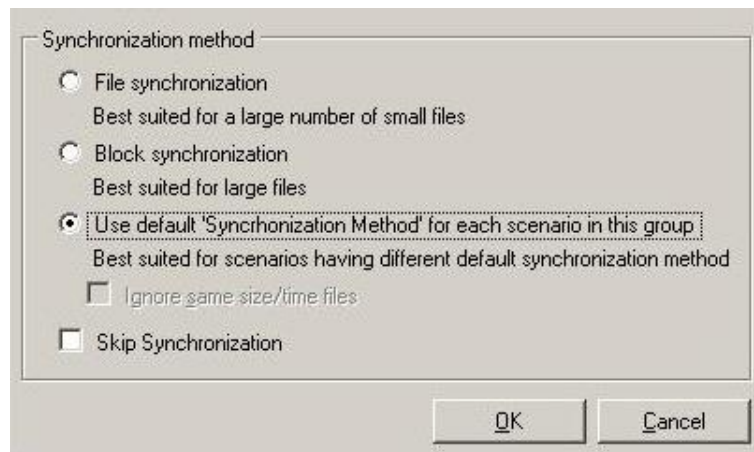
Synchronization method

File synchronization
Best suited for a large number of small files

Block synchronization
Best suited for large files

Use default 'Syncrhonization Method' for each scenario in this group
Best suited for scenarios having different default synchronization method

Ignore same size/time files

Skip Synchronization

OK

Cancel